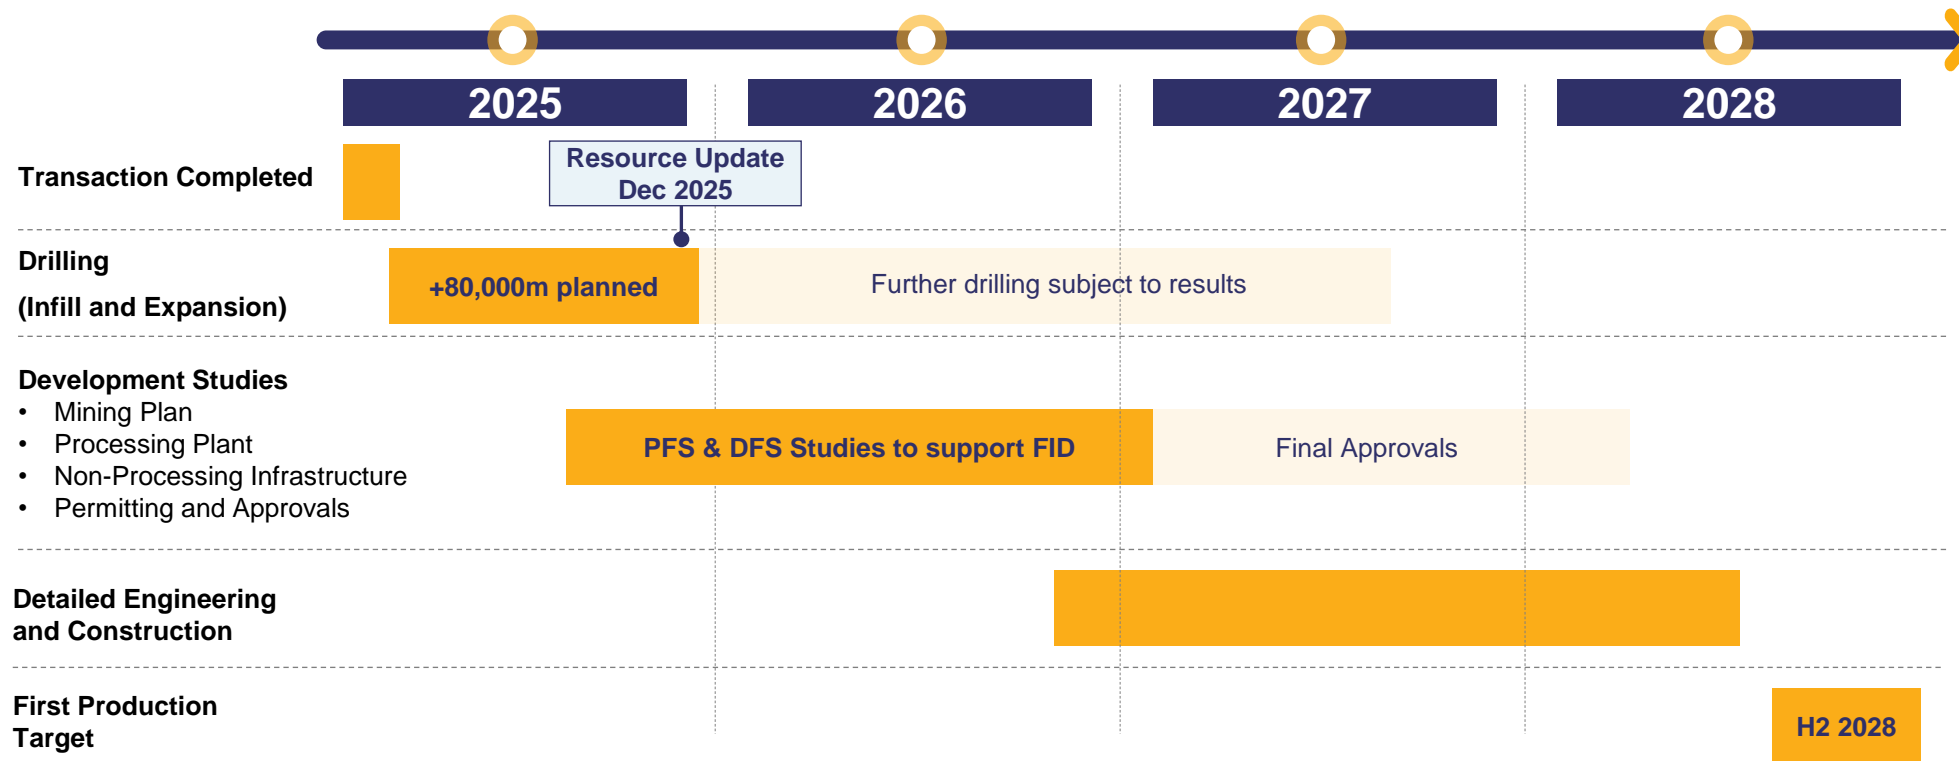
2025

2026

2027

2028

Transaction Completed

Resource Update
Dec 2025

Drilling
(Infill and Expansion)

+80,000m planned

Further drilling subject to results

Development Studies
• Mining Plan
• Processing Plant
• Non-Processing Infrastructure
• Permitting and Approvals

PFS & DFS Studies to support FID

Final Approvals

Detailed Engineering
and Construction

First Production
Target

H2 2028